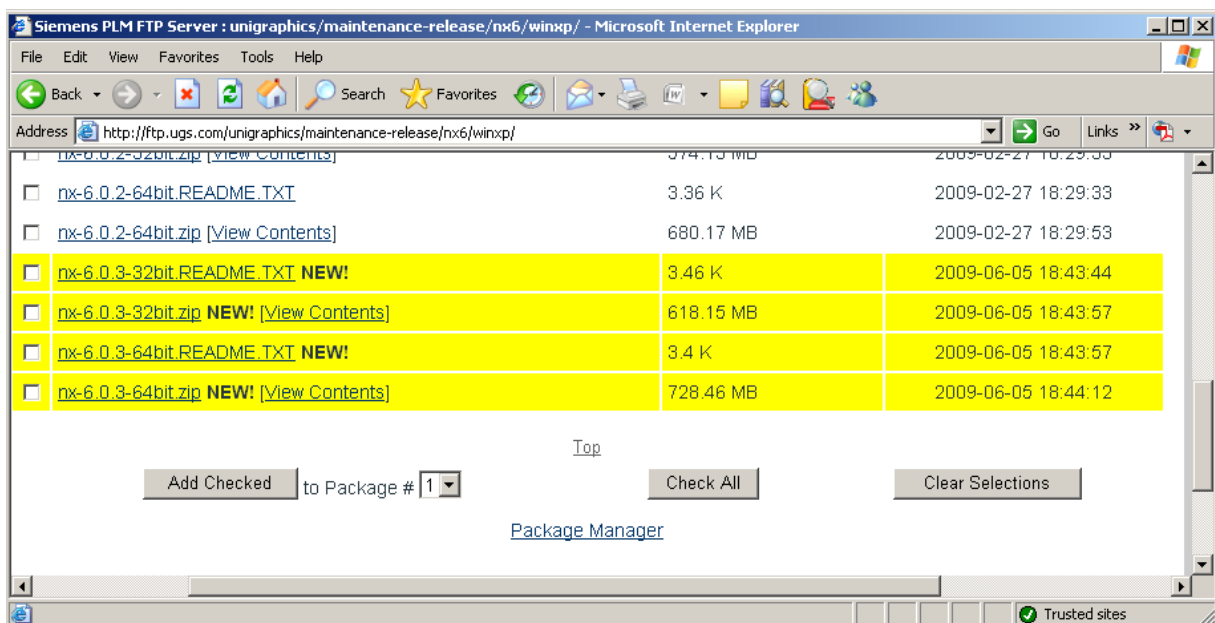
Siemens PLM FTP Server : unigraphics/maintenance-release/nx6/winxp/ - Microsoft Internet Explorer

File Edit View Favorites Tools Help

Back Search Favorites

Address http://ftp.ugs.com/unigraphics/maintenance-release/nx6/winxp/ Go Links

| | | | |
|---|---|---|---|
| ☐ | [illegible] [View Contents] | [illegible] MB | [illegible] |
| ☐ | nx-6.0.2-64bit.README.TXT | 3.36 K | 2009-02-27 18:29:33 |
| ☐ | nx-6.0.2-64bit.zip [View Contents] | 680.17 MB | 2009-02-27 18:29:53 |
| ☐ | nx-6.0.3-32bit.README.TXT **NEW!** | 3.46 K | 2009-06-05 18:43:44 |
| ☐ | nx-6.0.3-32bit.zip **NEW!** [View Contents] | 618.15 MB | 2009-06-05 18:43:57 |
| ☐ | nx-6.0.3-64bit.README.TXT **NEW!** | 3.4 K | 2009-06-05 18:43:57 |
| ☐ | nx-6.0.3-64bit.zip **NEW!** [View Contents] | 728.46 MB | 2009-06-05 18:44:12 |

Top

Add Checked to Package # 1 Check All Clear Selections

Package Manager

Trusted sites